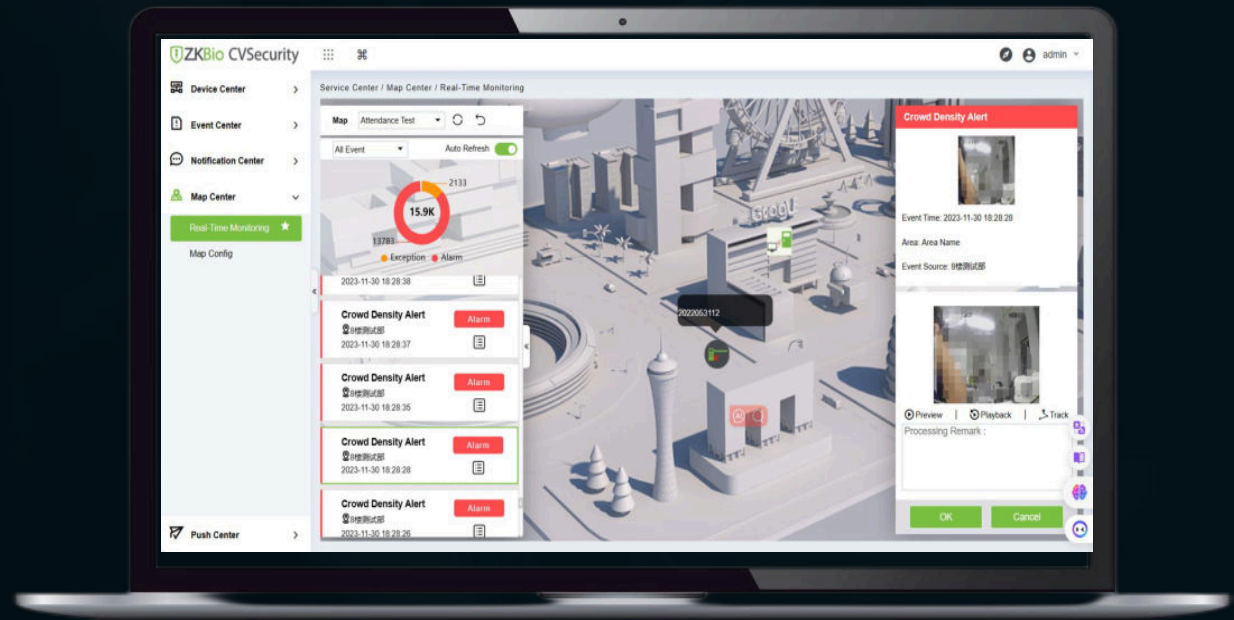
ZKBio CVSecurity

admin

Device Center

Event Center

Notification Center

Map Center

Real-Time Monitoring

Map Config

Push Center

Service Center / Map Center / Real-Time Monitoring

Map Attendance Test

All Event Auto Refresh

2133

15.9K

13783

Exception Alarm

2023-11-30 18:28:38

Crowd Density Alert
8楼测试部
2023-11-30 18:28:37
Alarm

Crowd Density Alert
8楼测试部
2023-11-30 18:28:35
Alarm

Crowd Density Alert
8楼测试部
2023-11-30 18:28:28
Alarm

Crowd Density Alert
8楼测试部
2023-11-30 18:28:26
Alarm

2022053112

Crowd Density Alert

Event Time: 2023-11-30 18:28:28

Area: Area Name

Event Source: 8楼测试部

Preview | Playback | Track

Processing Remark :

OK

Cancel